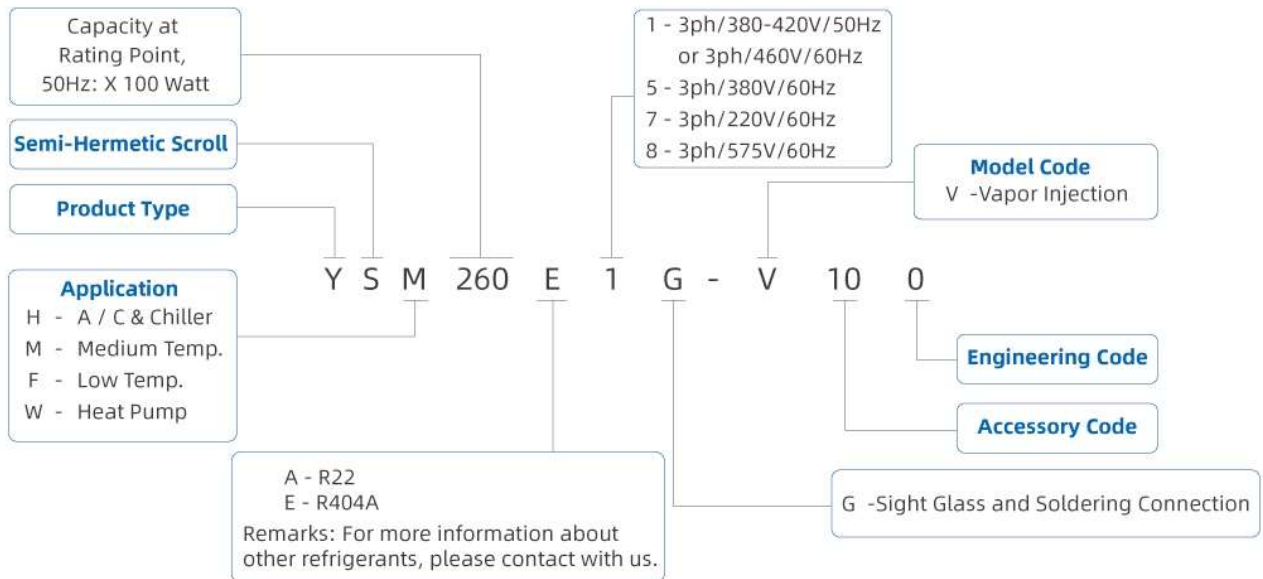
Capacity at Rating Point, 50Hz: X 100 Watt

Semi-Hermetic Scroll

Product Type

Application
H - A / C & Chiller
M - Medium Temp.
F - Low Temp.
W - Heat Pump

1 - 3ph/380-420V/50Hz
or 3ph/460V/60Hz
5 - 3ph/380V/60Hz
7 - 3ph/220V/60Hz
8 - 3ph/575V/60Hz

Model Code
V -Vapor Injection

Y S M 260 E 1 G - V 10 0

Engineering Code

Accessory Code

A - R22
E - R404A
Remarks: For more information about other refrigerants, please contact with us.

G -Sight Glass and Soldering Connection